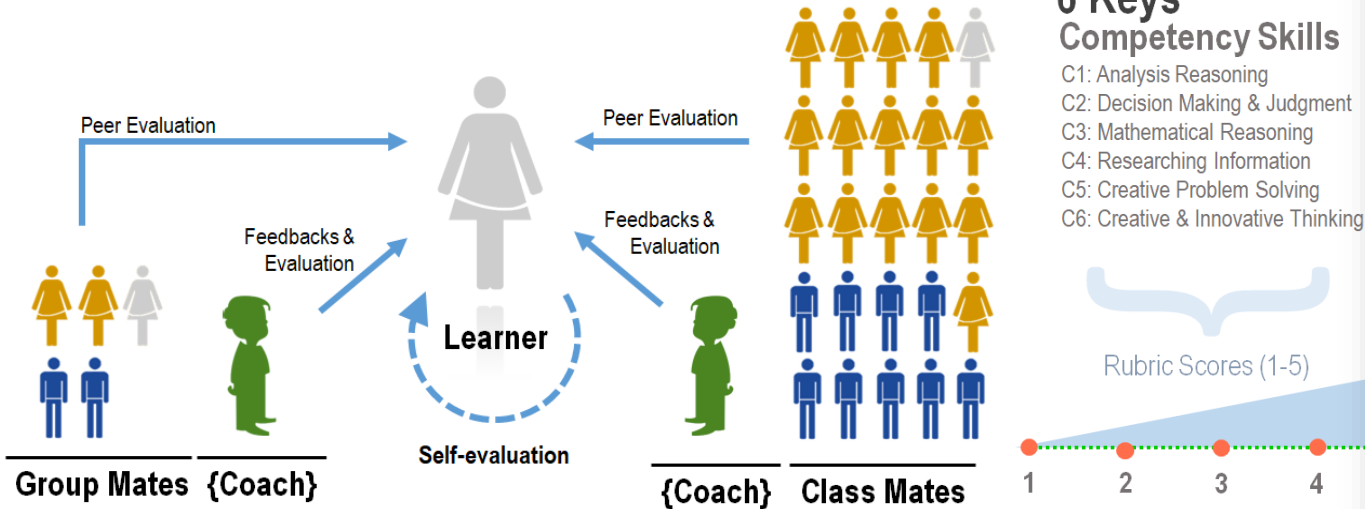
6 Keys
Competency Skills
C1: Analysis Reasoning
C2: Decision Making & Judgment
C3: Mathematical Reasoning
C4: Researching Information
C5: Creative Problem Solving
C6: Creative & Innovative Thinking

Peer Evaluation

Peer Evaluation

Feedbacks & Evaluation

Feedbacks & Evaluation

Learner

Self-evaluation

Group Mates {Coach}

{Coach} Class Mates

Rubric Scores (1-5)

1 2 3 4